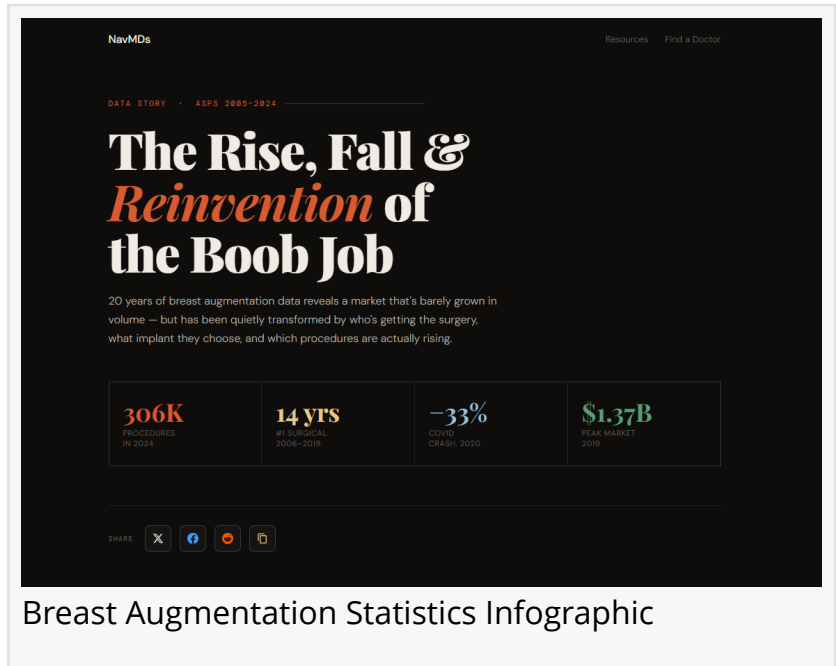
NavMDs

Resources Find a Doctor

DATA STORY · ASPS 2005–2024

The Rise, Fall & Reinvention of the Boob Job

20 years of breast augmentation data reveals a market that's barely grown in volume — but has been quietly transformed by who's getting the surgery, what implant they choose, and which procedures are actually rising.

| 306K | 14 yrs | −33% | $1.37B |
|---|---|---|---|
| PROCEDURES IN 2024 | #1 SURGICAL 2006–2019 | COVID CRASH, 2020 | PEAK MARKET 2019 |

SHARE

Breast Augmentation Statistics Infographic